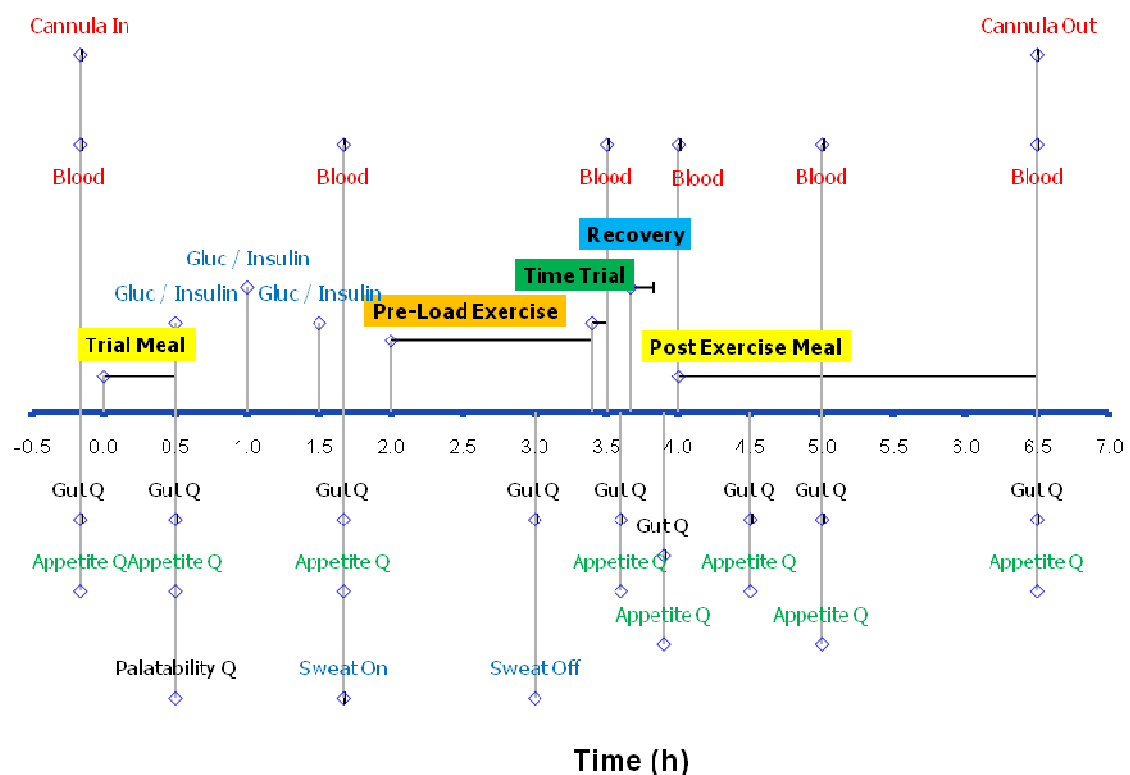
Cannula In

Cannula Out

Blood

Blood

Blood

Blood

Blood

Blood

Recovery

Gluc / Insulin

Time Trial

Gluc / Insulin

Gluc / Insulin

Pre-Load Exercise

Trial Meal

Post Exercise Meal

-0.5 0.0 0.5 1.0 1.5 2.0 2.5 3.0 3.5 4.0 4.5 5.0 5.5 6.0 6.5 7.0

Gut Q

Gut Q

Gut Q

Gut Q

Gut Q

Gut Q

Gut Q

Gut Q

Gut Q

Appetite Q

Appetite Q

Appetite Q

Appetite Q

Appetite Q

Appetite Q

Appetite Q

Appetite Q

Appetite Q

Palatability Q

Sweat On

Sweat Off

Time (h)